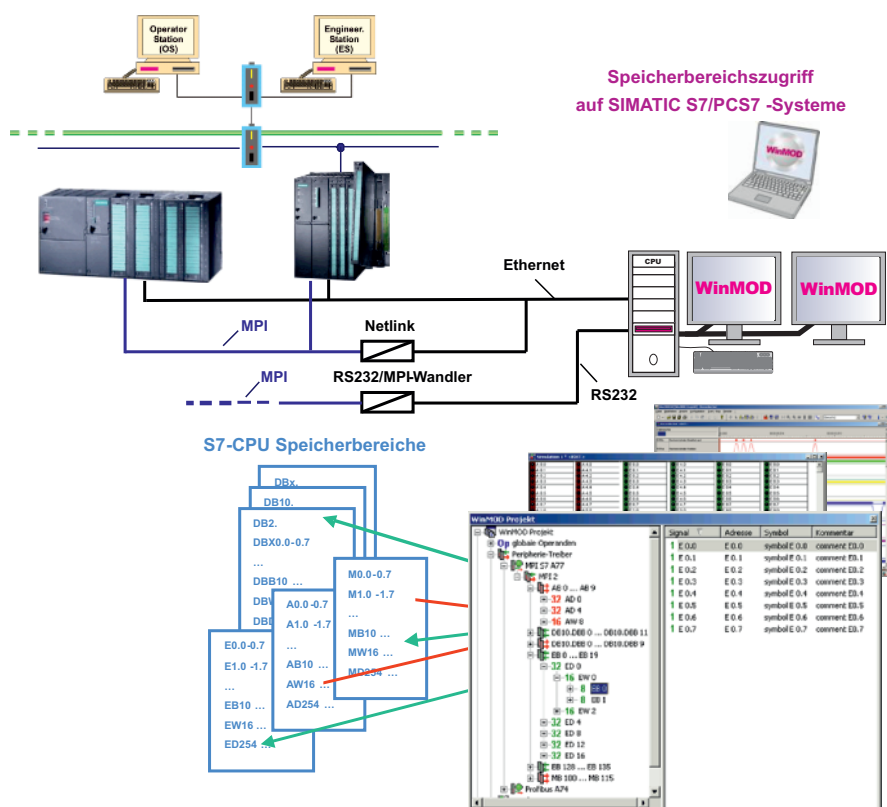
Operator Station (OS)

Engineer. Station (ES)

Speicherbereichszugriff auf SIMATIC S7/PCS7 -Systeme

WinMOD

CPU

WinMOD

WinMOD

Ethernet

MPI

Netlink

MPI

RS232/MPI-Wandler

RS232

S7-CPU Speicherbereiche

DBx.

DB10.

DB2.

DBX0.0-0.7

...

DBB10 ...

DBW

DBD

M0.0-0.7

M1.0 -1.7

...

MB10 ...

MW16 ...

MD254 ...

A0.0-0.7

A1.0 -1.7

...

AB10 ...

AW16 ...

AD254 ...

E0.0-0.7

E1.0 -1.7

...

EB10 ...

EW16 ...

ED254 ...

WinMOD Projekt

WinMOD Projekt
globale Operanden
Peripherie-Treiber
MPI S7 A77
MPI 2
AB 0 ... AB 9
32 AD 0
32 AD 4
16 AW 8
DB10.DBB 0 ... DB10.DBB 11
DB10.DBB 0 ... DB10.DBB 9
EB 0 ... EB 19
32 ED 0
16 EW 0
8
8 EB 1
16 EW 2
32 ED 4
32 ED 8
32 ED 12
32 ED 16
EB 128 ... EB 135
MB 100 ... MB 115
Profibus A74

| Signal | Adresse | Symbol | Kommentar |
|---|---|---|---|
| 1 E 0.0 | E 0.0 | symbol E 0.0 | comment E0.0 |
| 1 E 0.1 | E 0.1 | symbol E 0.1 | comment E0.1 |
| 1 E 0.2 | E 0.2 | symbol E 0.2 | comment E0.2 |
| 1 E 0.3 | E 0.3 | symbol E 0.3 | comment E0.3 |
| 1 E 0.4 | E 0.4 | symbol E 0.4 | comment E0.4 |
| 1 E 0.5 | E 0.5 | symbol E 0.5 | comment E0.5 |
| 1 E 0.6 | E 0.6 | symbol E 0.6 | comment E0.6 |
| 1 E 0.7 | E 0.7 | symbol E 0.7 | comment E0.7 |